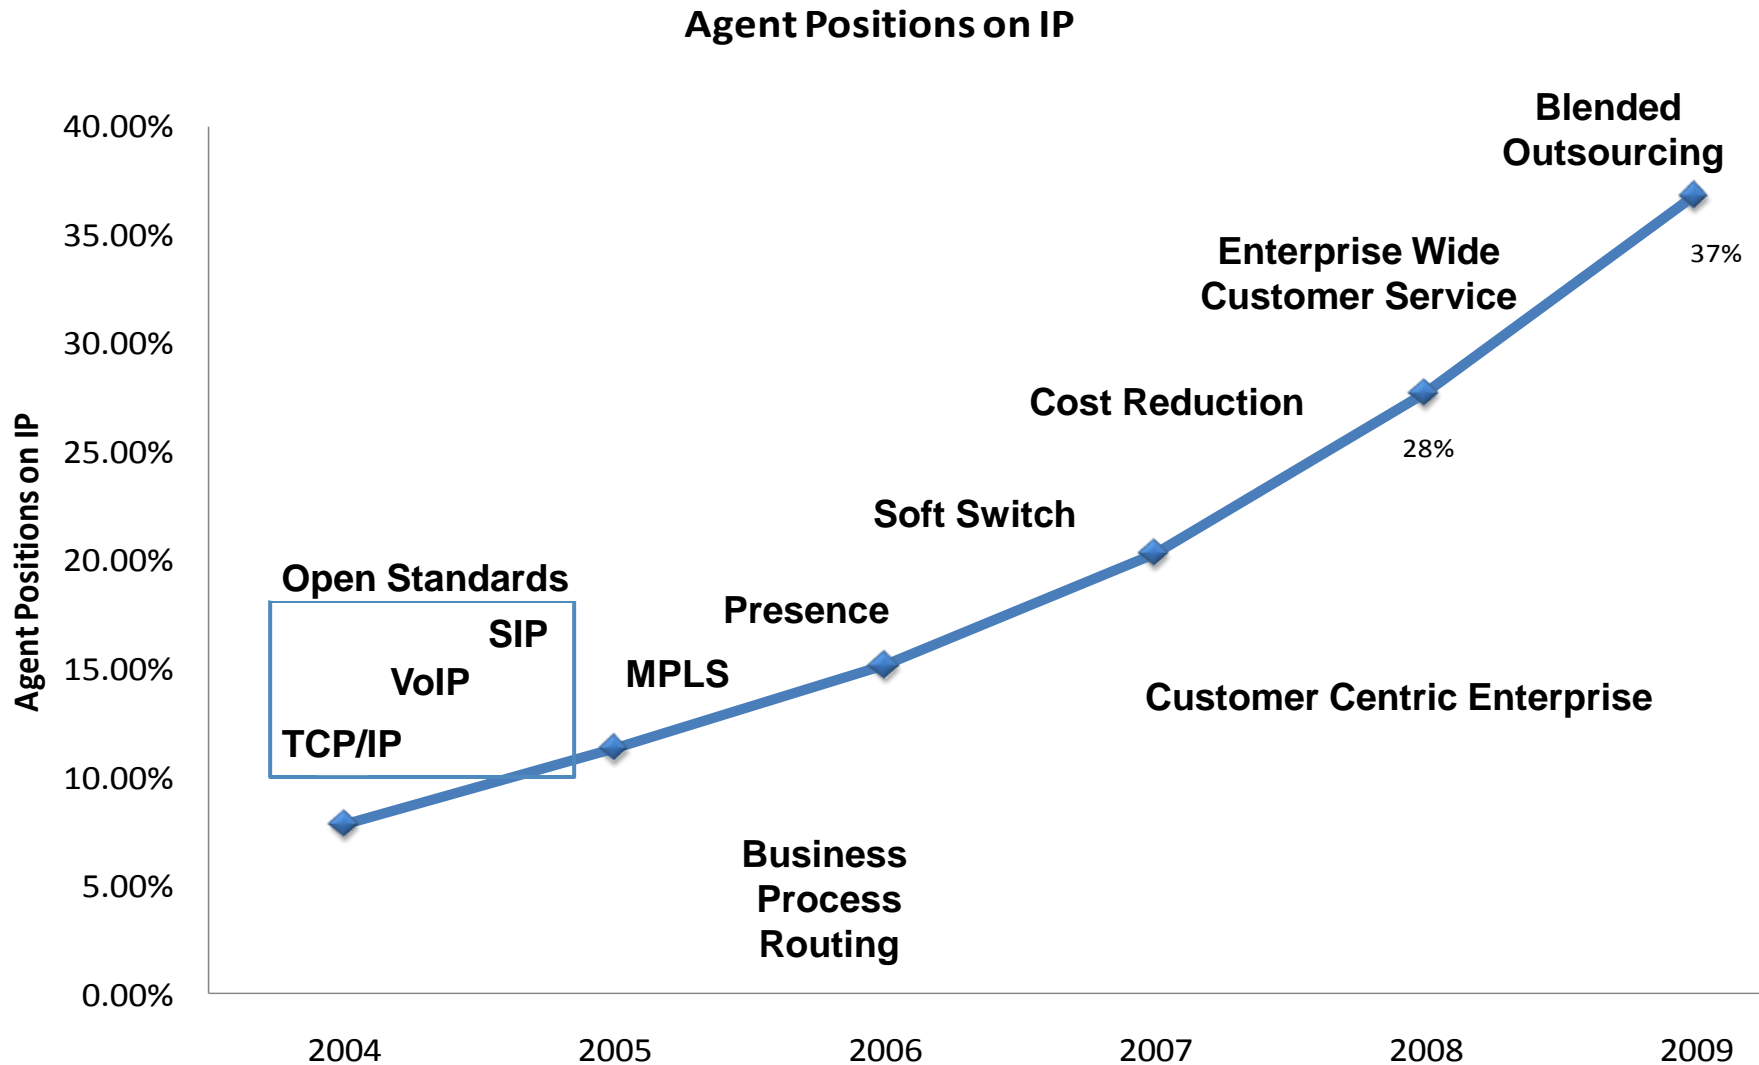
Agent Positions on IP

Agent Positions on IP

40.00%
35.00%
30.00%
25.00%
20.00%
15.00%
10.00%
5.00%
0.00%

Blended Outsourcing

37%

Enterprise Wide Customer Service

Cost Reduction

28%

Soft Switch

Open Standards

SIP

VoIP

TCP/IP

Presence

MPLS

Customer Centric Enterprise

Business Process Routing

2004 2005 2006 2007 2008 2009